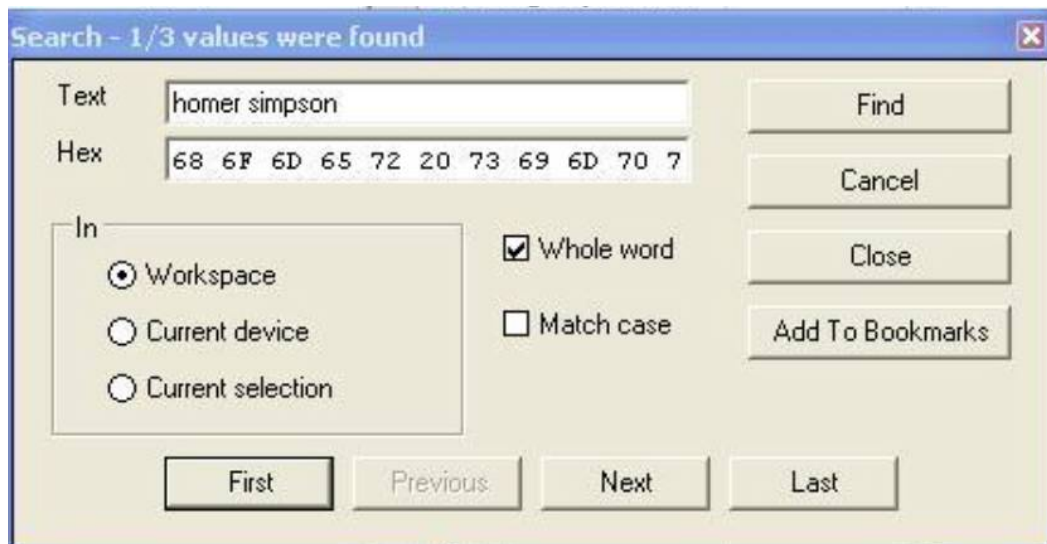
Search - 1/3 values were found

Text homer simpson

Hex 68 6F 6D 65 72 20 73 69 6D 70 7

Find

Cancel

Close

Add To Bookmarks

In

Workspace

Current device

Current selection

Whole word

Match case

First

Previous

Next

Last